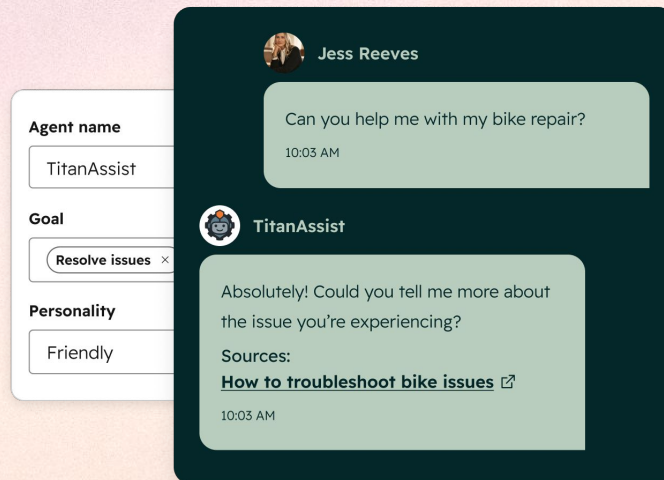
Agent name

TitanAssist

Goal

Resolve issues ×

Personality

Friendly

Jess Reeves

Can you help me with my bike repair?

10:03 AM

TitanAssist

Absolutely! Could you tell me more about the issue you're experiencing?

Sources:

How to troubleshoot bike issues

10:03 AM